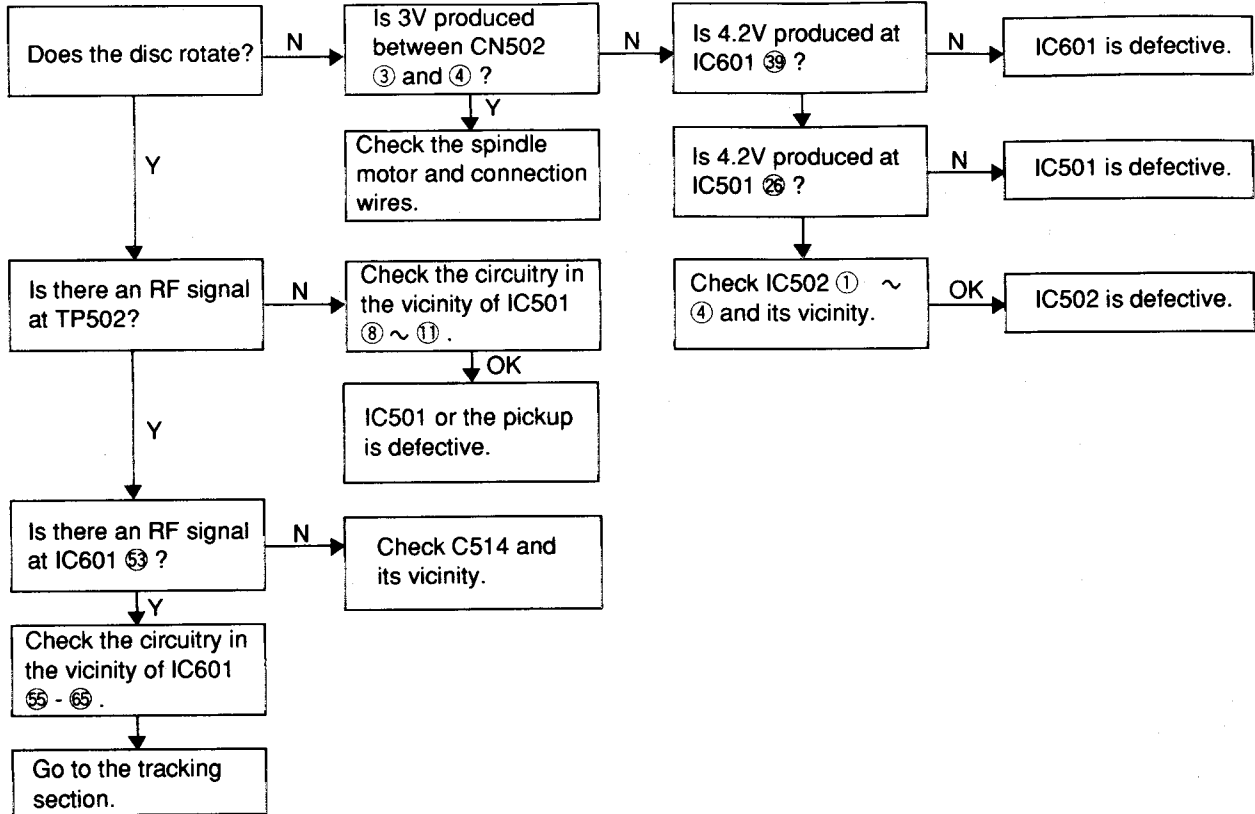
Does the disc rotate?

N

Is 3V produced between CN502 ③ and ④ ?

N

Is 4.2V produced at IC601 ㊴ ?

N

IC601 is defective.

Y

Check the spindle motor and connection wires.

Is 4.2V produced at IC501 ㉖ ?

N

IC501 is defective.

Y

Check IC502 ① ~ ④ and its vicinity.

OK

IC502 is defective.

Is there an RF signal at TP502?

N

Check the circuitry in the vicinity of IC501 ⑧ ~ ⑪ .

OK

IC501 or the pickup is defective.

Y

Is there an RF signal at IC601 53 ?

N

Check C514 and its vicinity.

Y

Check the circuitry in the vicinity of IC601 55 - 65 .

Go to the tracking section.